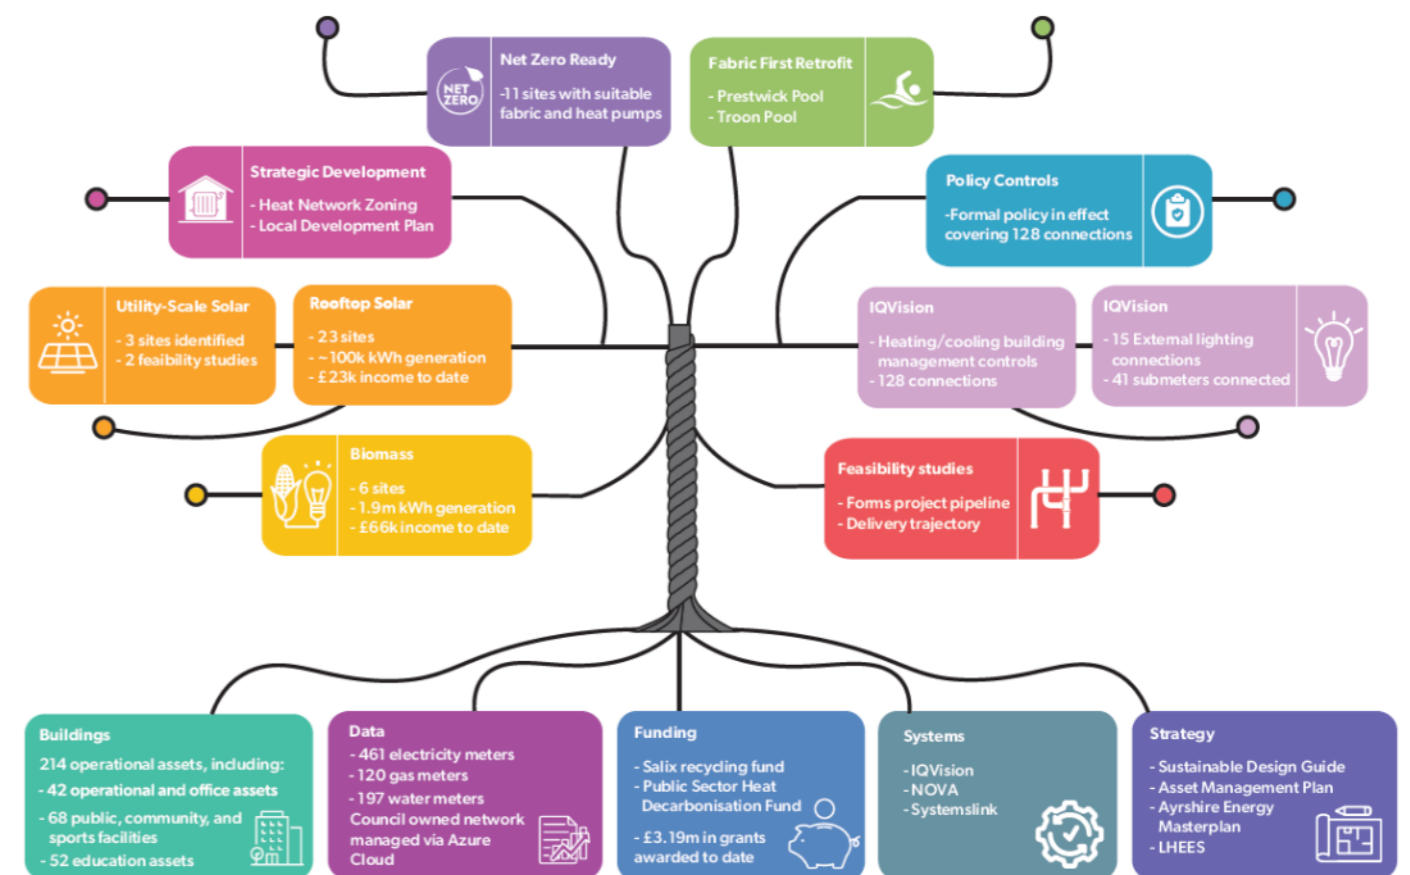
NET ZERO

Net Zero Ready
-11 sites with suitable fabric and heat pumps

Fabric First Retrofit
- Prestwick Pool
- Troon Pool

Strategic Development
- Heat Network Zoning
- Local Development Plan

Policy Controls
-Formal policy in effect covering 128 connections

Utility-Scale Solar
- 3 sites identified
- 2 feaibility studies

Rooftop Solar
- 23 sites
- ~100k kWh generation
- £23k income to date

IQVision
- Heating/cooling building management controls
- 128 connections

IQVision
- 15 External lighting connections
- 41 submeters connected

Biomass
- 6 sites
- 1.9m kWh generation
- £66k income to date

Feasibility studies
- Forms project pipeline
- Delivery trajectory

Buildings
214 operational assets, including:
- 42 operational and office assets
- 68 public, community, and sports facilities
- 52 education assets

Data
- 461 electricity meters
- 120 gas meters
- 197 water meters
Council owned network managed via Azure Cloud

Funding
- Salix recycling fund
- Public Sector Heat Decarbonisation Fund
- £3.19m in grants awarded to date

Systems
- IQVision
- NOVA
- Systemslink

Strategy
- Sustainable Design Guide
- Asset Management Plan
- Ayrshire Energy Masterplan
- LHEES